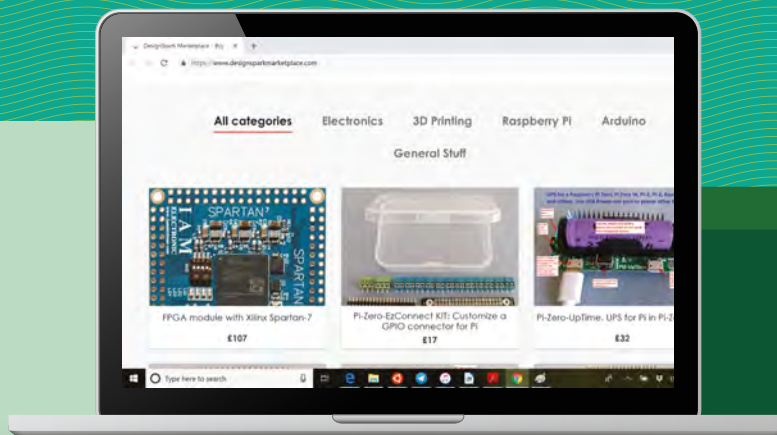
DesignSpark Marketplace - Bu ×

https://www.designsparkmarketplace.com

All categories Electronics 3D Printing Raspberry Pi Arduino

General Stuff

SPARTAN7

SPARTAN

FPGA module with Xilinx Spartan-7

£107

Pi-Zero-EzConnect KIT: Customize a GPIO connector for Pi

£17

Pi-Zero-UpTime. UPS for Pi in Pi-Z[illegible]

£32

Type here to search